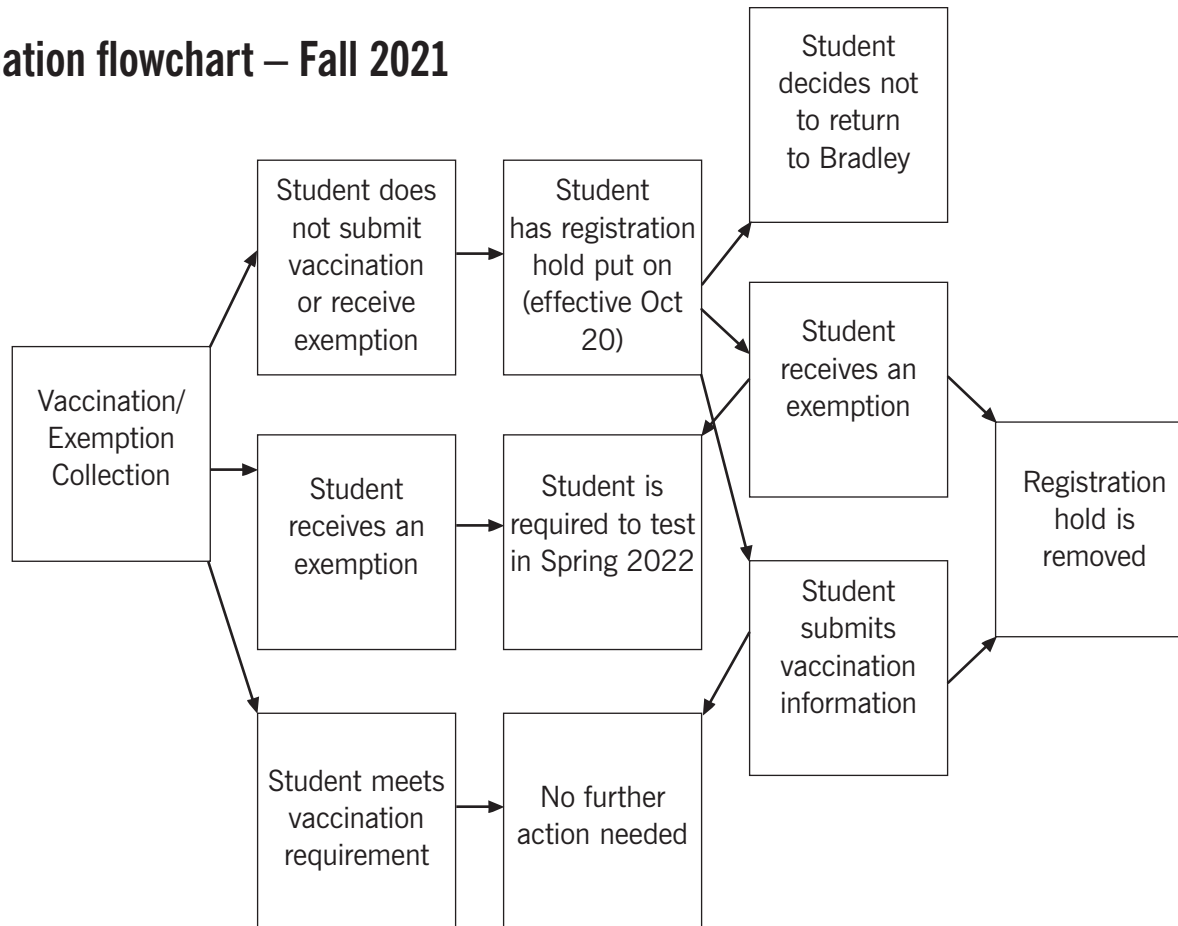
ation flowchart – Fall 2021

Vaccination/ Exemption Collection

Student does not submit vaccination or receive exemption

Student has registration hold put on (effective Oct 20)

Student decides not to return to Bradley

Student receives an exemption

Student receives an exemption

Student is required to test in Spring 2022

Registration hold is removed

Student submits vaccination information

Student meets vaccination requirement

No further action needed